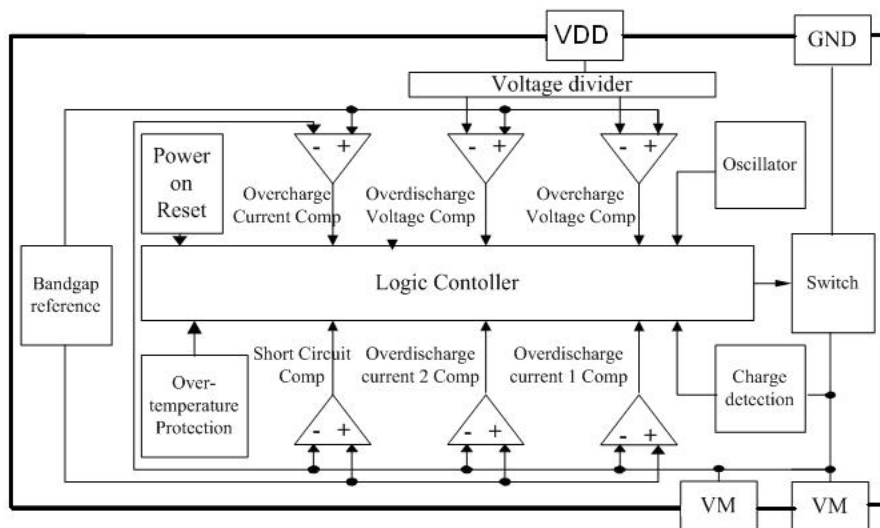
VDD

GND

Voltage divider

Power on Reset

- +

- +

- +

Overcharge Current Comp

Overdischarge Voltage Comp

Overcharge Voltage Comp

Oscillator

Bandgap reference

Logic Contoller

Switch

Over-temperature Protection

Short Circuit Comp

Overdischarge current 2 Comp

Overdischarge current 1 Comp

Charge detection

- +

- +

- +

VM

VM